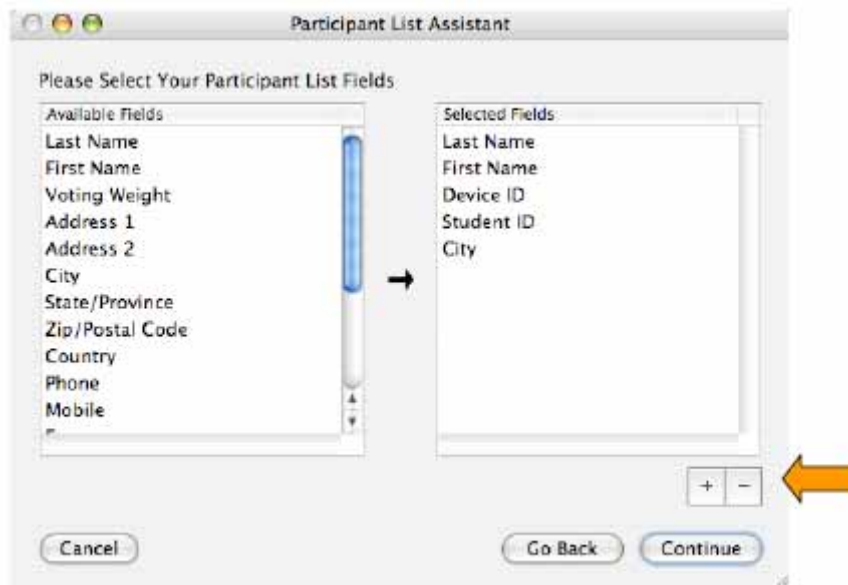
Participant List Assistant

Please Select Your Participant List Fields

Available Fields
Last Name
First Name
Voting Weight
Address 1
Address 2
City
State/Province
Zip/Postal Code
Country
Phone
Mobile
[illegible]

Selected Fields
Last Name
First Name
Device ID
Student ID
City

+ −

Cancel

Go Back

Continue